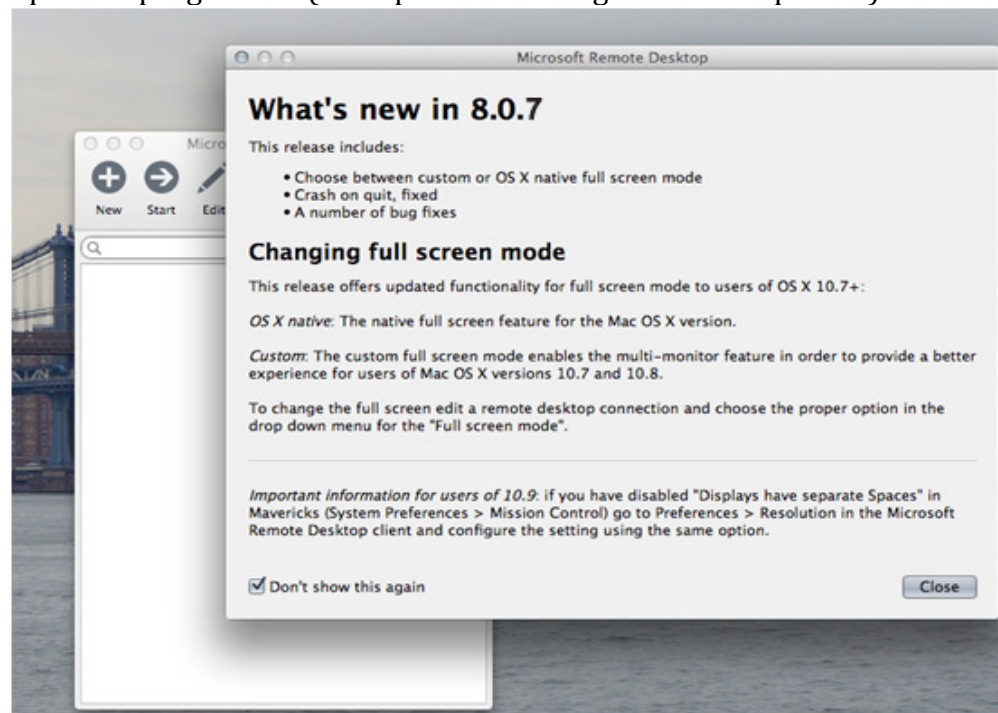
Micro

New Start Edi

Microsoft Remote Desktop

What's new in 8.0.7

This release includes:

• Choose between custom or OS X native full screen mode
• Crash on quit, fixed
• A number of bug fixes

Changing full screen mode

This release offers updated functionality for full screen mode to users of OS X 10.7+:

OS X native: The native full screen feature for the Mac OS X version.

Custom: The custom full screen mode enables the multi-monitor feature in order to provide a better experience for users of Mac OS X versions 10.7 and 10.8.

To change the full screen edit a remote desktop connection and choose the proper option in the drop down menu for the "Full screen mode".

Important information for users of 10.9: if you have disabled "Displays have separate Spaces" in Mavericks (System Preferences > Mission Control) go to Preferences > Resolution in the Microsoft Remote Desktop client and configure the setting using the same option.

Don't show this again

Close